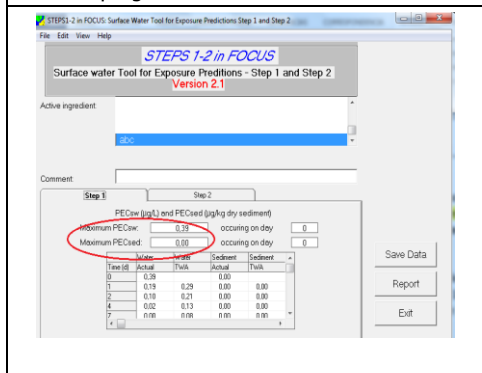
STEPS1-2 in FOCUS: Surface Water Tool for Exposure Predictions Step 1 and Step 2

File Edit View Help

STEPS 1-2 in FOCUS

Surface water Tool for Exposure Preditions - Step 1 and Step 2

Version 2.1

Active ingredient

abc

Comment

Step 1

Step 2

PECsw (µg/L) and PECsed (µg/kg dry sediment)

Maximum PECsw: 0,39 occuring on day 0

Maximum PECsed: 0,00 occuring on day 0

| Time (d) | Water Actual | Water TWA | Sediment Actual | Sediment TWA |
|---|---|---|---|---|
| 0 | 0,39 | | 0,00 | |
| 1 | 0,19 | 0,29 | 0,00 | 0,00 |
| 2 | 0,10 | 0,21 | 0,00 | 0,00 |
| 4 | 0,02 | 0,13 | 0,00 | 0,00 |
| 7 | 0,00 | 0,08 | 0,00 | 0,00 |

Save Data

Report

Exit